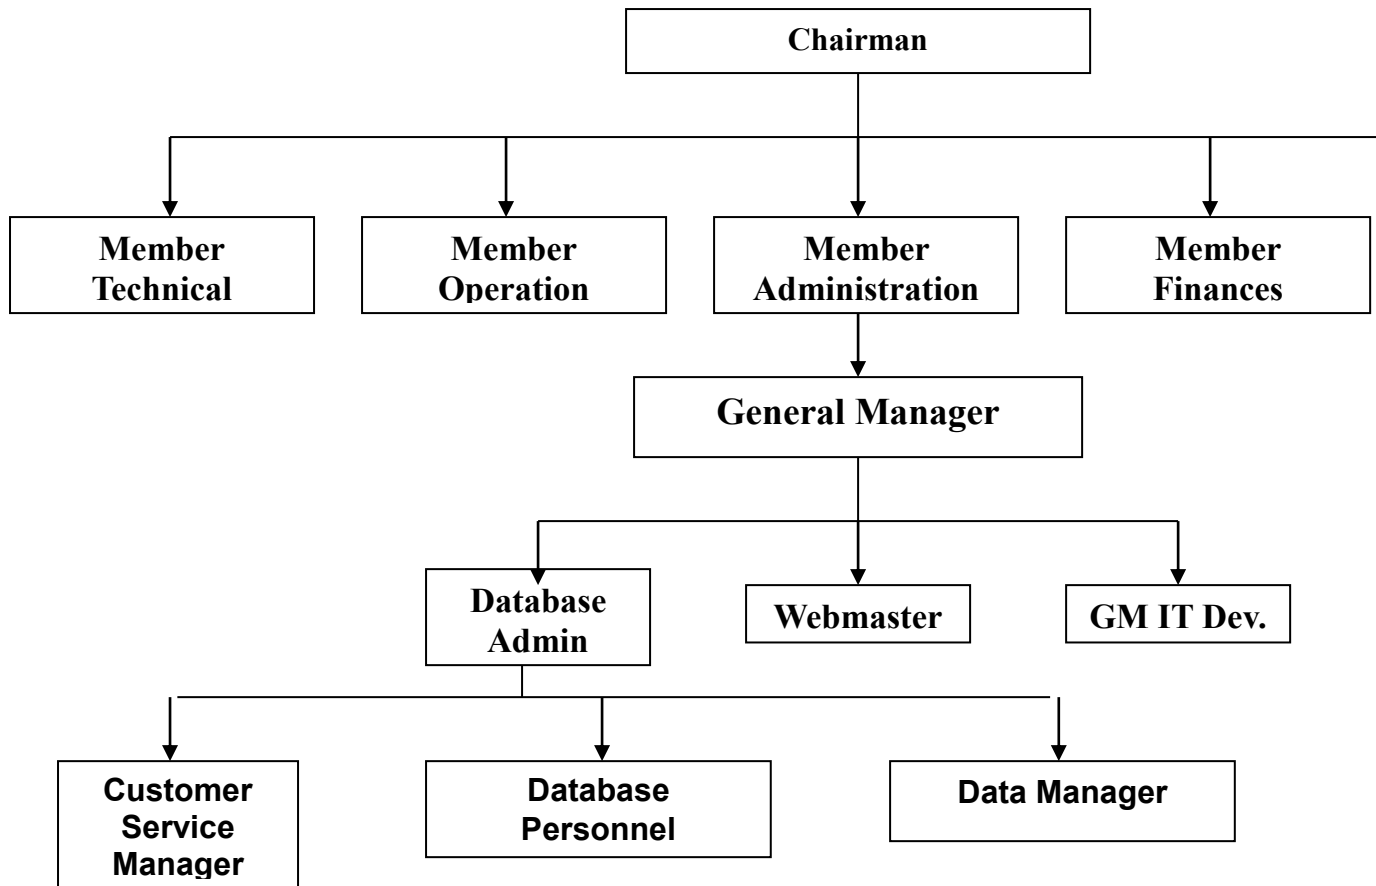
Chairman

Member Technical

Member Operation

Member Administration

Member Finances

General Manager

Database Admin

Webmaster

GM IT Dev.

Customer Service Manager

Database Personnel

Data Manager